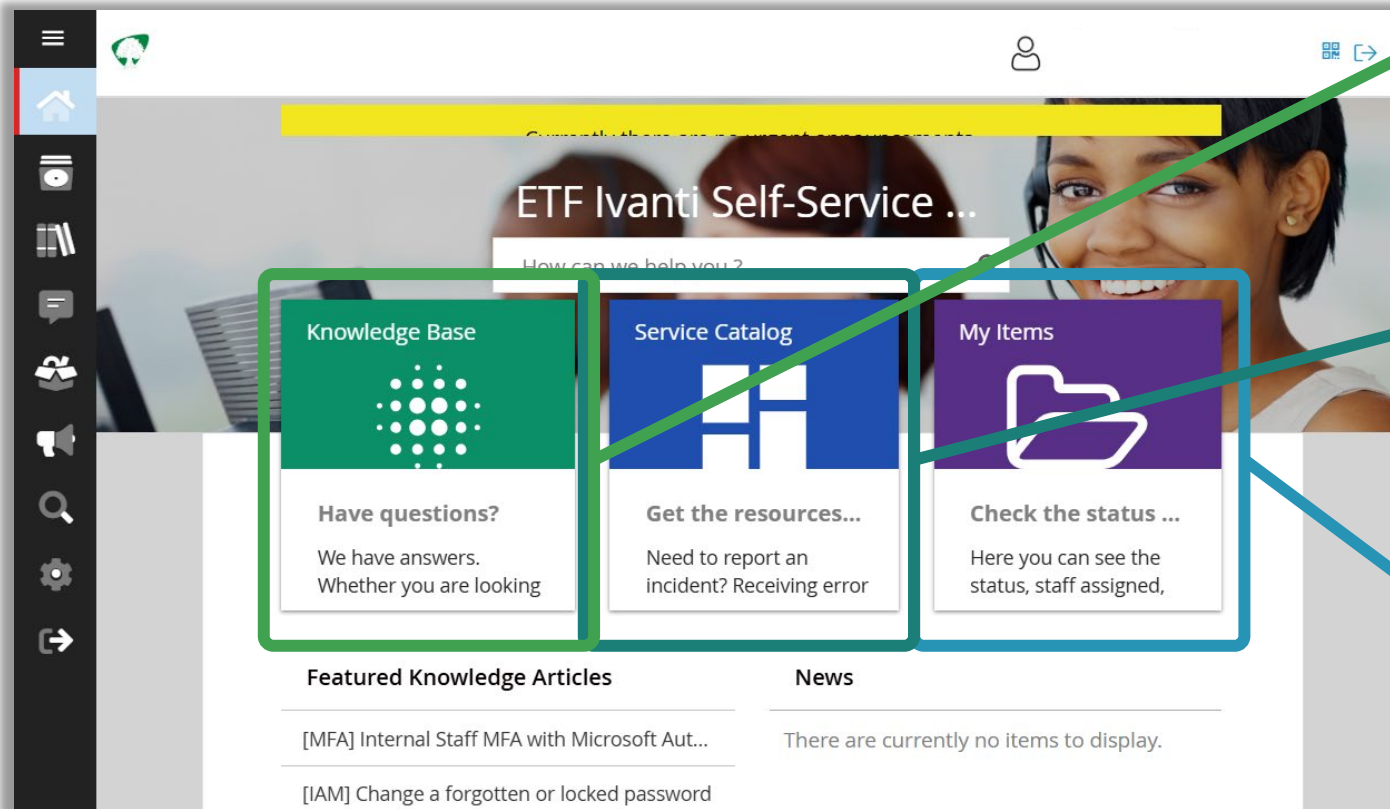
Currently there are no urgent announcements

ETF Ivanti Self-Service ...

How can we help you ?

Knowledge Base

Have questions?

We have answers. Whether you are looking

Service Catalog

Get the resources...

Need to report an incident? Receiving error

My Items

Check the status ...

Here you can see the status, staff assigned,

Featured Knowledge Articles

[MFA] Internal Staff MFA with Microsoft Aut...

[IAM] Change a forgotten or locked password

News

There are currently no items to display.